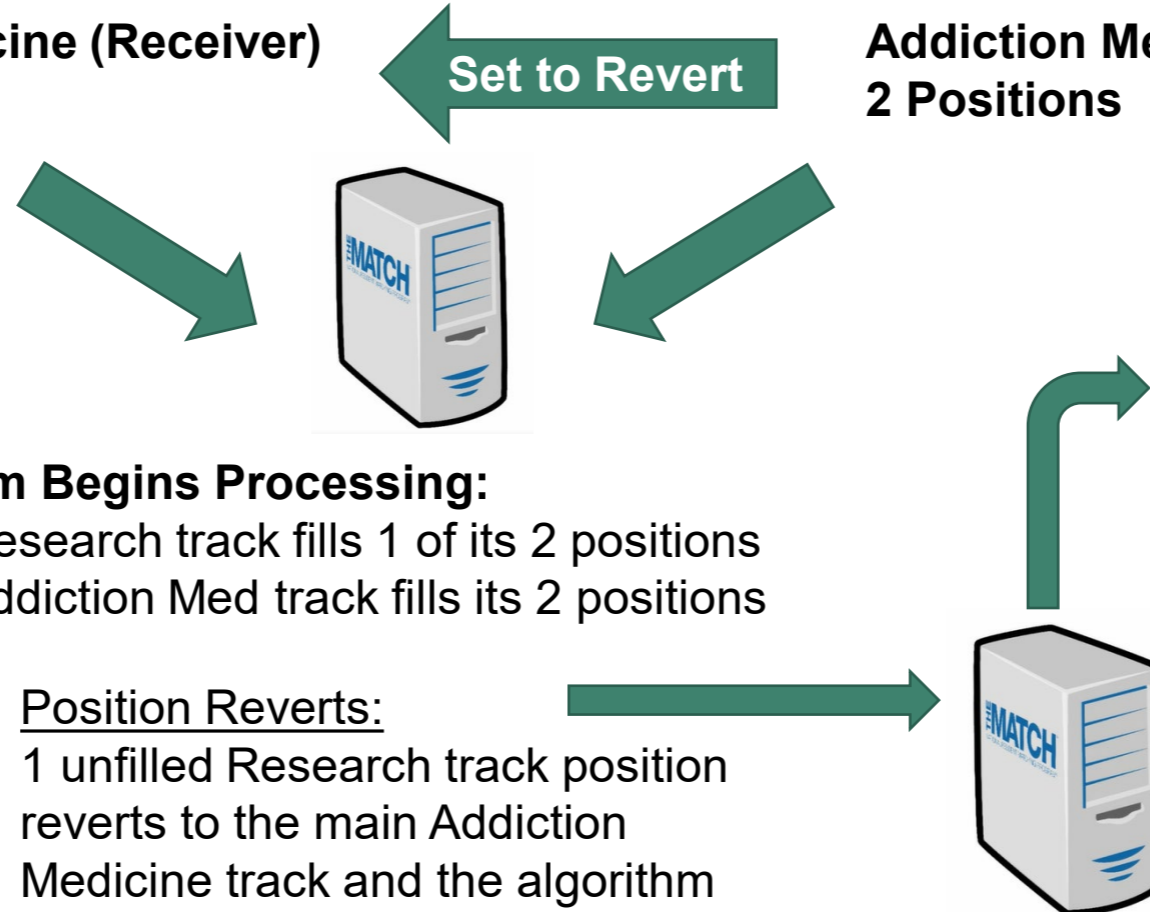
cine (Receiver)

Set to Revert

Addiction Me
2 Positions

MATCH

m Begins Processing:
esearch track fills 1 of its 2 positions
ddiction Med track fills its 2 positions

Position Reverts:
1 unfilled Research track position reverts to the main Addiction Medicine track and the algorithm

MATCH